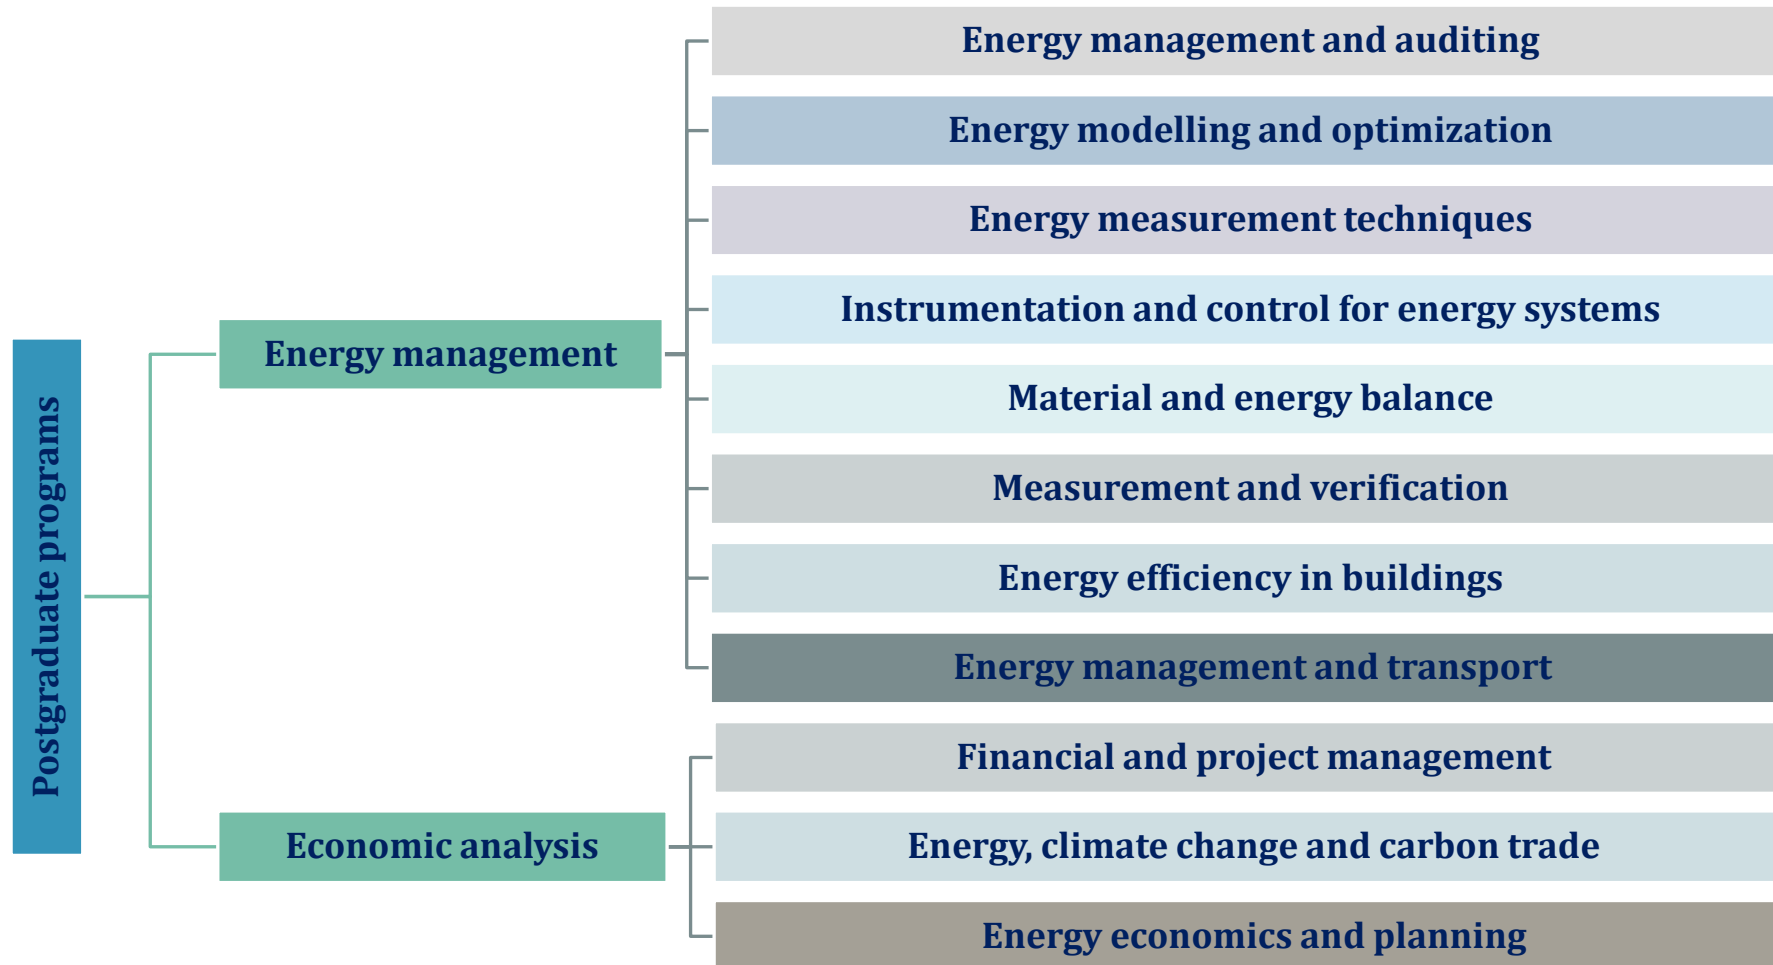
Postgraduate programs

Energy management

Energy management and auditing

Energy modelling and optimization

Energy measurement techniques

Instrumentation and control for energy systems

Material and energy balance

Measurement and verification

Energy efficiency in buildings

Energy management and transport

Economic analysis

Financial and project management

Energy, climate change and carbon trade

Energy economics and planning